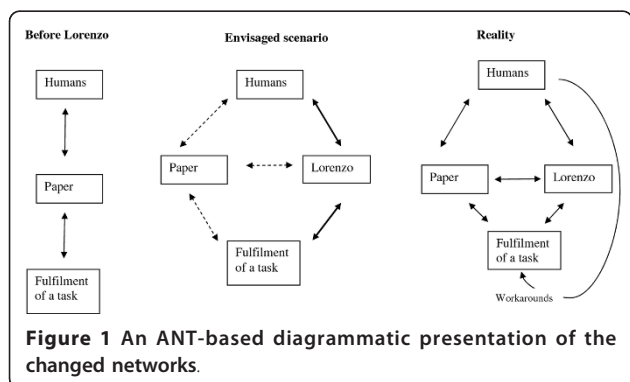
Before Lorenzo

Humans

Paper

Fulfilment of a task

Envisaged scenario

Humans

Paper

Lorenzo

Fulfilment of a task

Reality

Humans

Paper

Lorenzo

Fulfilment of a task

Workarounds

**Figure 1** **An ANT-based diagrammatic presentation of the changed networks**.